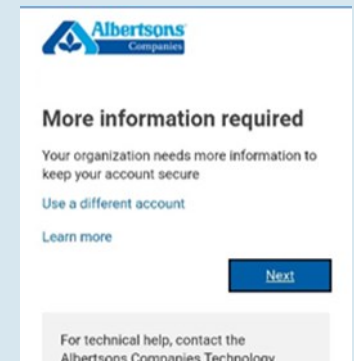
Albertsons Companies

More information required

Your organization needs more information to keep your account secure

Use a different account

Learn more

Next

For technical help, contact the Albertsons Companies Technology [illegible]